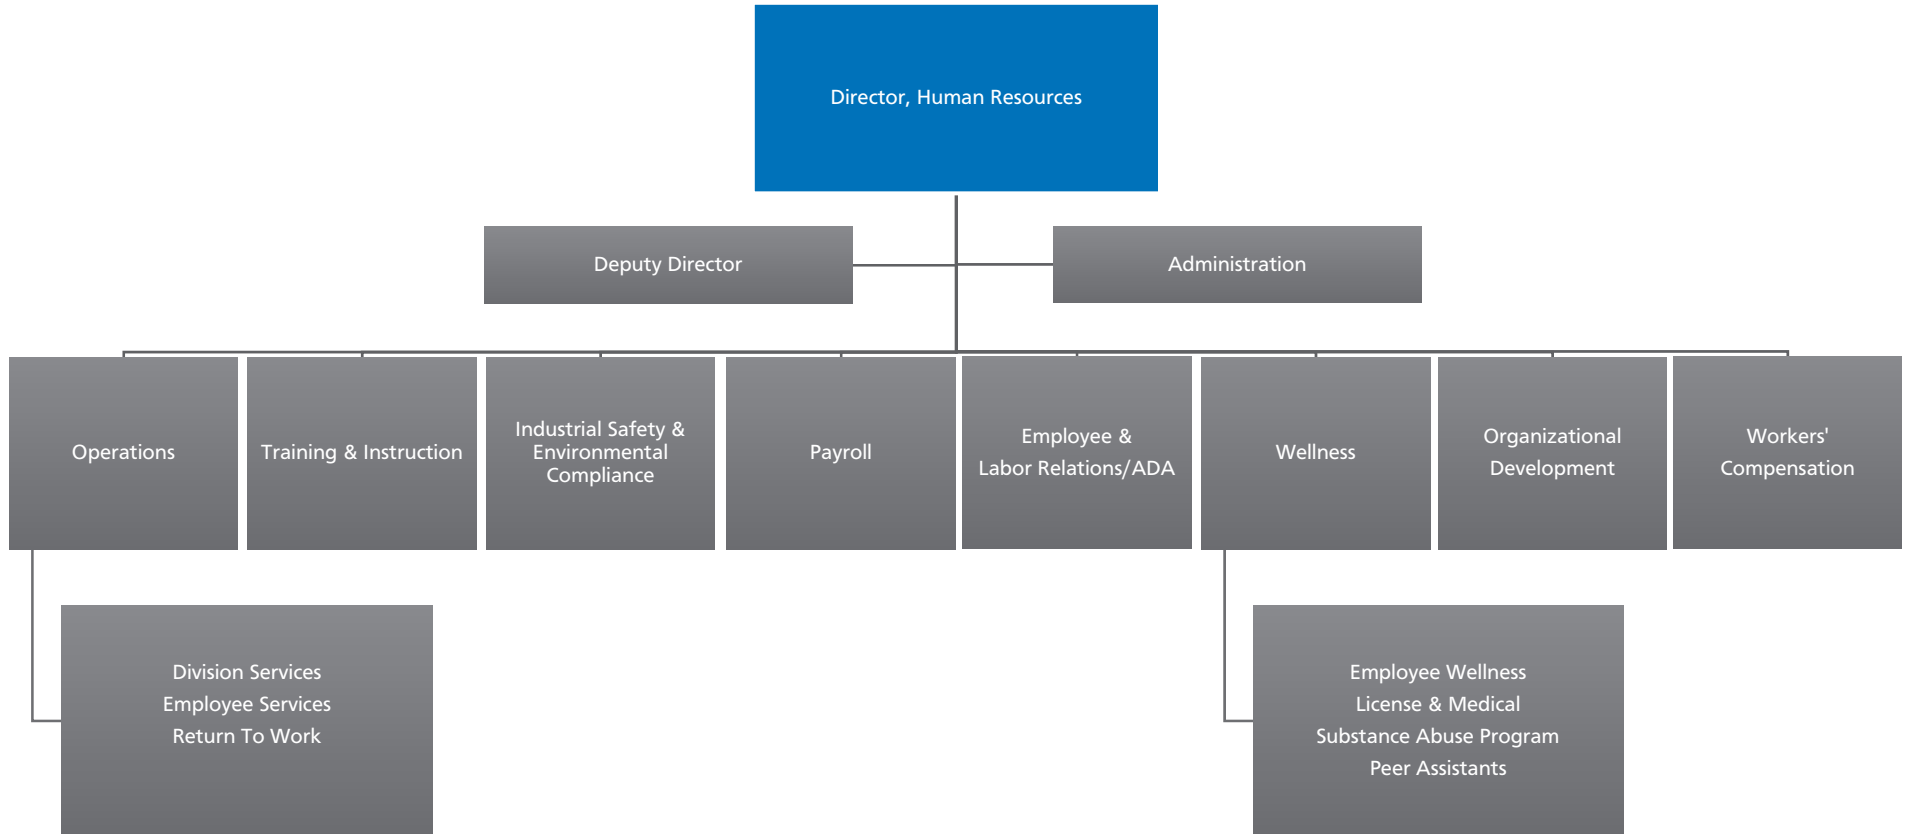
Director, Human Resources

Deputy Director

Administration

Operations

Training & Instruction

Industrial Safety & Environmental Compliance

Payroll

Employee & Labor Relations/ADA

Wellness

Organizational Development

Workers' Compensation

Division Services
Employee Services
Return To Work

Employee Wellness
License & Medical
Substance Abuse Program
Peer Assistants